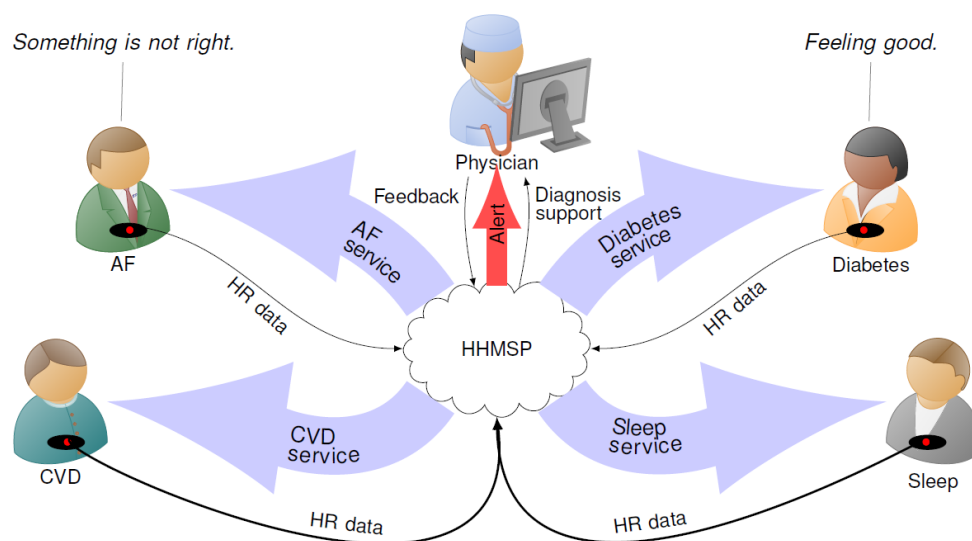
Something is not right.

Physician

Feeling good.

Feedback

Diagnosis support

Alert

AF

AF service

Diabetes service

Diabetes

HR data

HR data

HHMSP

CVD service

Sleep service

CVD

Sleep

HR data

HR data